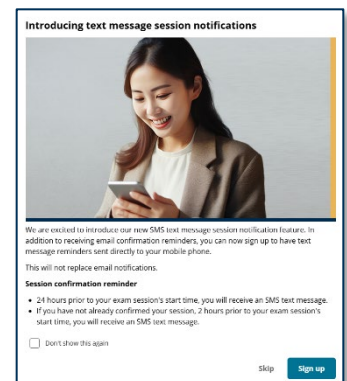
Introducing text message session notifications

We are excited to introduce our new SMS text message session notification feature. In addition to receiving email confirmation reminders, you can now sign up to have text message reminders sent directly to your mobile phone.

This will not replace email notifications.

Session confirmation reminder

- 24 hours prior to your exam session's start time, you will receive an SMS text message.
- If you have not already confirmed your session, 2 hours prior to your exam session's start time, you will receive an SMS text message.

Don't show this again

Skip

Sign up